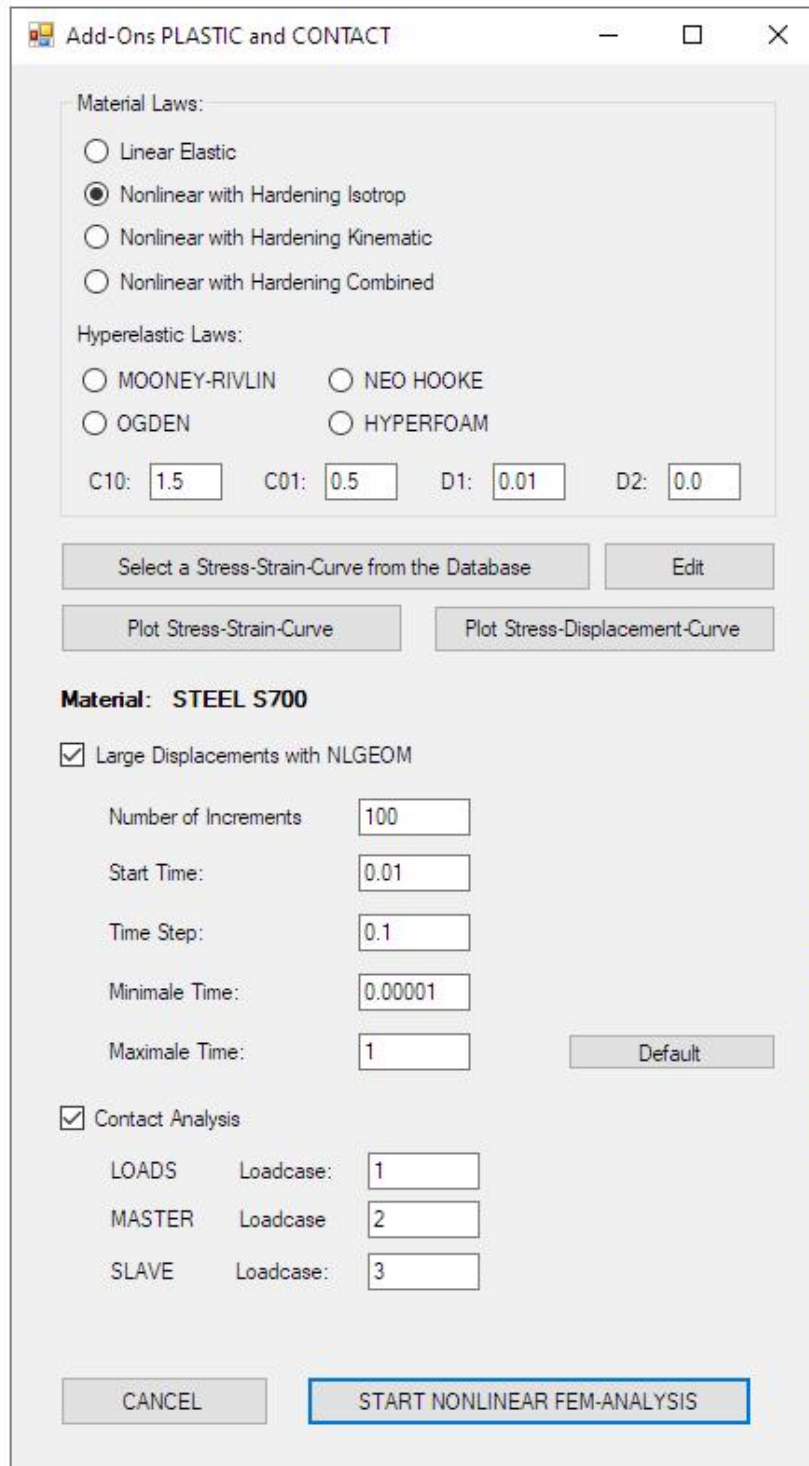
Add-Ons PLASTIC and CONTACT

Material Laws:

Linear Elastic

Nonlinear with Hardening Isotrop

Nonlinear with Hardening Kinematic

Nonlinear with Hardening Combined

Hyperelastic Laws:

MOONEY-RIVLIN NEO HOOKE

OGDEN HYPERFOAM

C10: 1.5 C01: 0.5 D1: 0.01 D2: 0.0

Select a Stress-Strain-Curve from the Database

Edit

Plot Stress-Strain-Curve

Plot Stress-Displacement-Curve

Material: STEEL S700

Large Displacements with NLGEOM

Number of Increments 100

Start Time: 0.01

Time Step: 0.1

Minimale Time: 0.00001

Maximale Time: 1

Default

Contact Analysis

LOADS Loadcase: 1

MASTER Loadcase 2

SLAVE Loadcase: 3

CANCEL

START NONLINEAR FEM-ANALYSIS